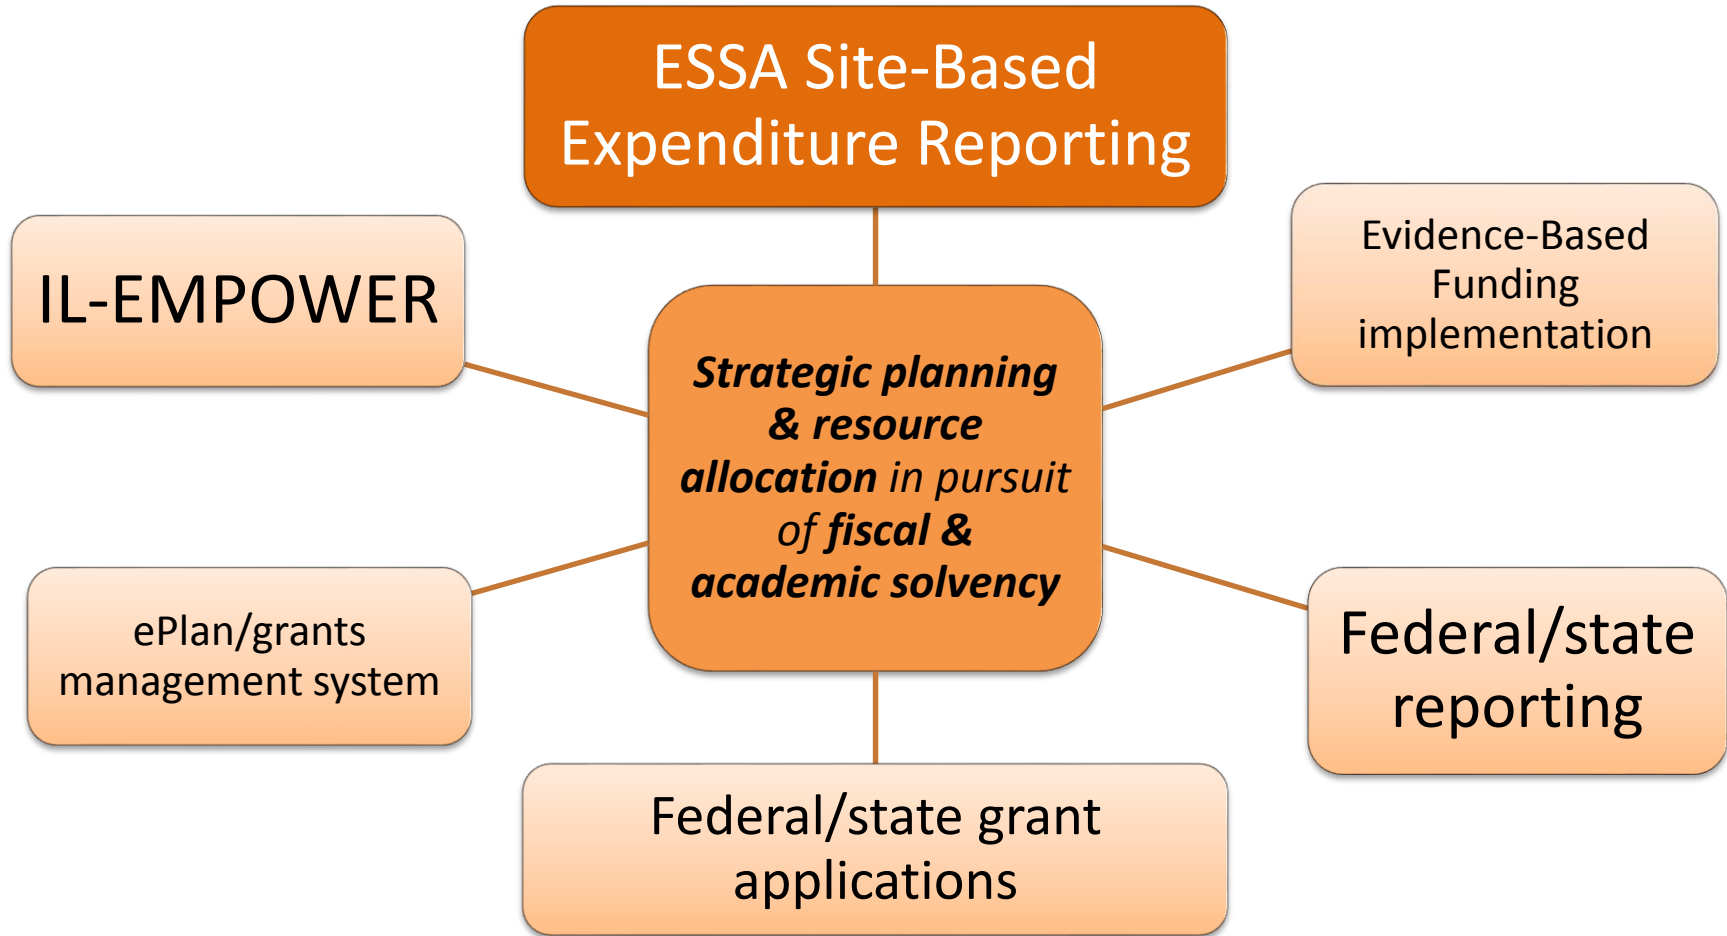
ESSA Site-Based Expenditure Reporting

IL-EMPOWER

Evidence-Based Funding implementation

***Strategic planning & resource allocation** in pursuit of **fiscal & academic solvency***

ePlan/grants management system

Federal/state reporting

Federal/state grant applications